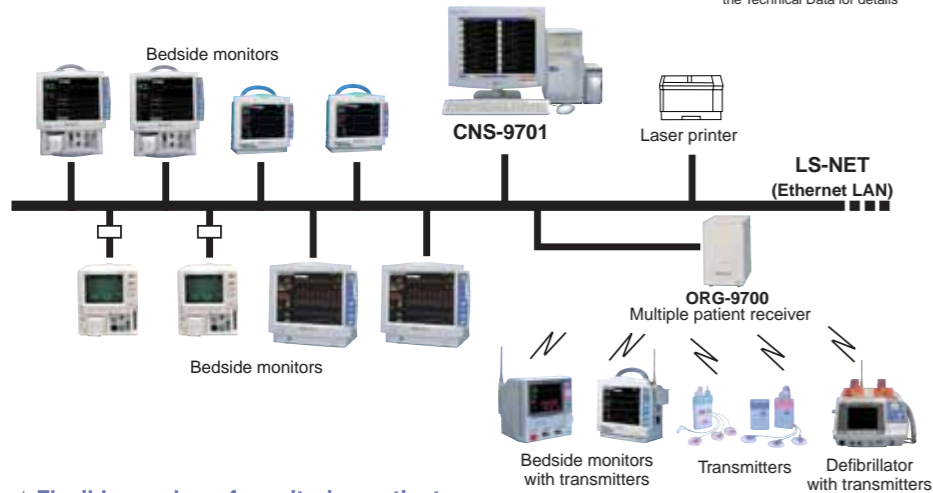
the Technical Data for details

Bedside monitors

CNS-9701

Laser printer

LS-NET
(Ethernet LAN)

ORG-9700
Multiple patient receiver

Bedside monitors

Bedside monitors with transmitters

Transmitters

Defibrillator with transmitters

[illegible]